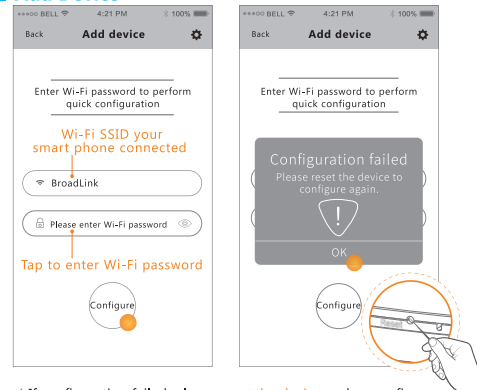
BELL 4:21 PM 100%
Back Add device

Enter Wi-Fi password to perform quick configuration

Wi-Fi SSID your smart phone connected

BroadLink

Please enter Wi-Fi password

Tap to enter Wi-Fi password

Configure

BELL 4:21 PM 100%
Back Add device

Enter Wi-Fi password to perform quick configuration

Configuration failed
Please reset the device to configure again.

OK

Configure

Reset